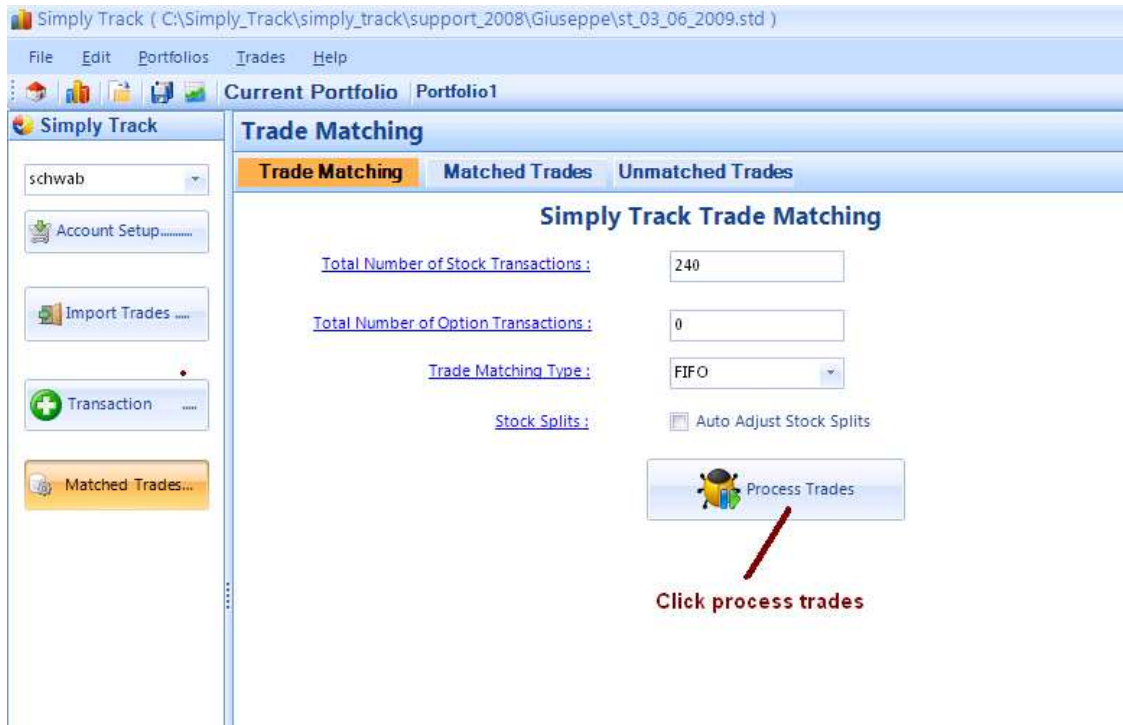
Simply Track ( C:\Simply_Track\simply_track\support_2008\Giuseppe\st_03_06_2009.std )

File Edit Portfolios Trades Help

Current Portfolio Portfolio1

Simply Track

schwab

Account Setup.........

Import Trades ....

Transaction ....

Matched Trades...

Trade Matching

Trade Matching Matched Trades Unmatched Trades

Simply Track Trade Matching

Total Number of Stock Transactions : 240

Total Number of Option Transactions : 0

Trade Matching Type : FIFO

Stock Splits : Auto Adjust Stock Splits

Process Trades

Click process trades